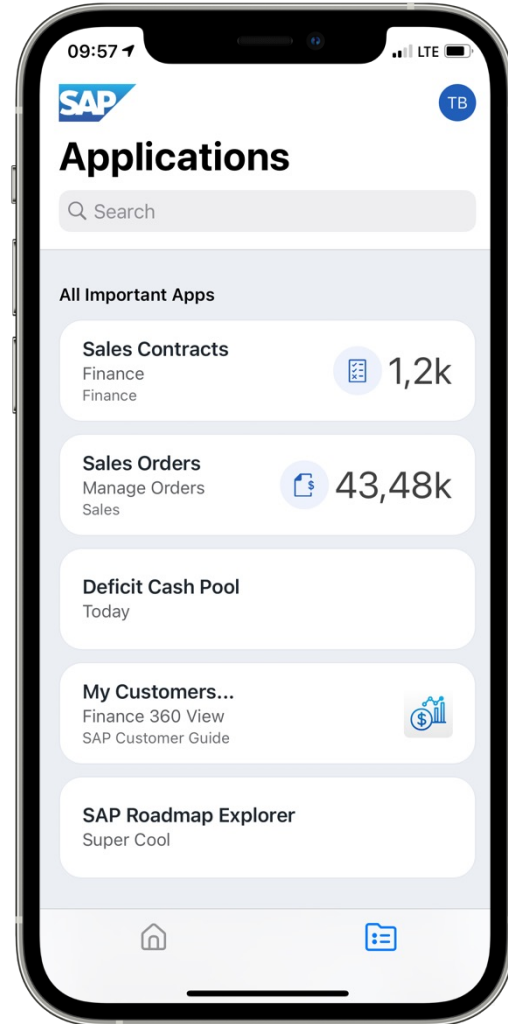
09:57
LTE

SAP

TB

Applications

Search

All Important Apps

Sales Contracts
Finance
Finance
1,2k

Sales Orders
Manage Orders
Sales
43,48k

Deficit Cash Pool
Today

My Customers...
Finance 360 View
SAP Customer Guide

SAP Roadmap Explorer
Super Cool